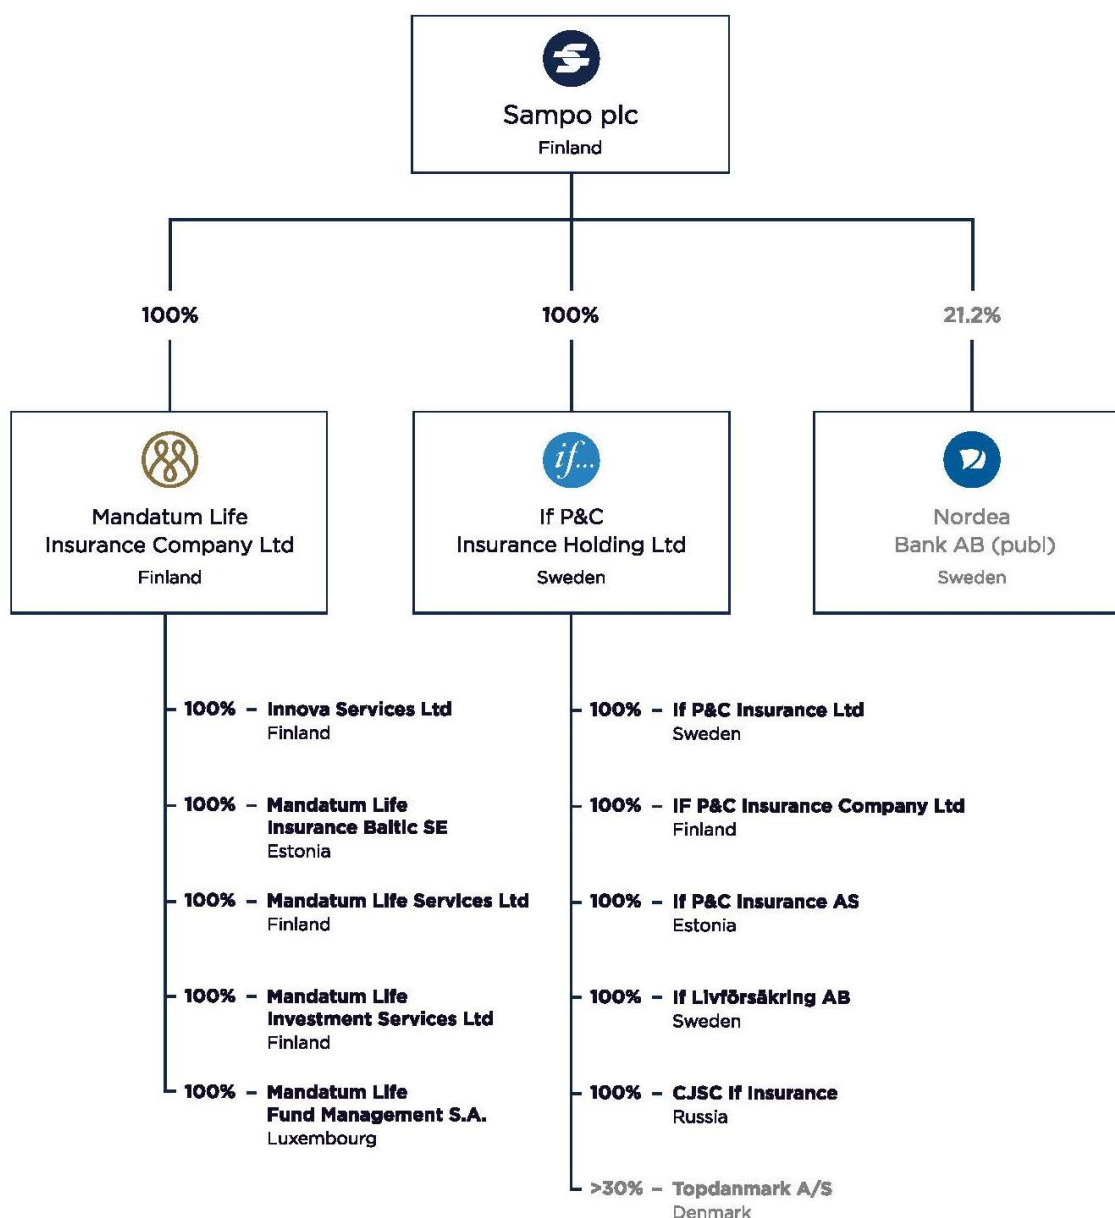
Sampo plc
Finland

100%

100%

21.2%

Mandatum Life Insurance Company Ltd
Finland

if...

If P&C Insurance Holding Ltd
Sweden

Nordea Bank AB (publ)
Sweden

100% – Innova Services Ltd
Finland

100% – Mandatum Life Insurance Baltic SE
Estonia

100% – Mandatum Life Services Ltd
Finland

100% – Mandatum Life Investment Services Ltd
Finland

100% – Mandatum Life Fund Management S.A.
Luxembourg

100% – If P&C Insurance Ltd
Sweden

100% – IF P&C Insurance Company Ltd
Finland

100% – If P&C Insurance AS
Estonia

100% – If Livförsäkring AB
Sweden

100% – CJSC If Insurance
Russia

>30% – Topdanmark A/S
Denmark